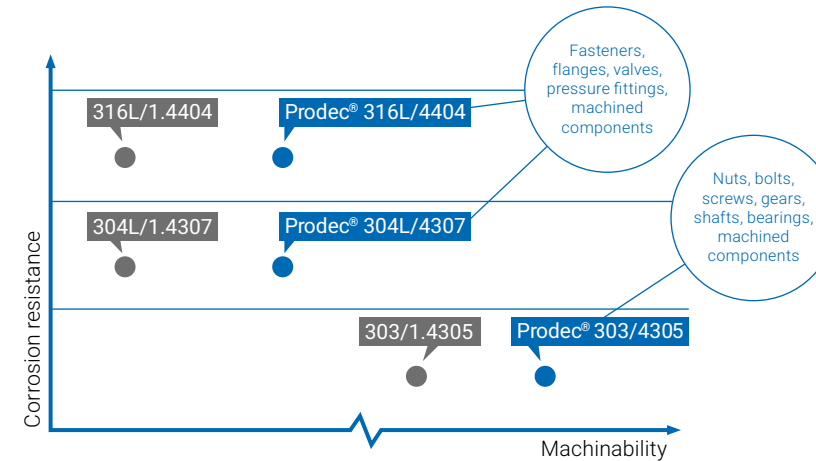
Fasteners, flanges, valves, pressure fittings, machined components

316L/1.4404

Prodec® 316L/4404

Nuts, bolts, screws, gears, shafts, bearings, machined components

304L/1.4307

Prodec® 304L/4307

303/1.4305

Prodec® 303/4305

Corrosion resistance

Machinability